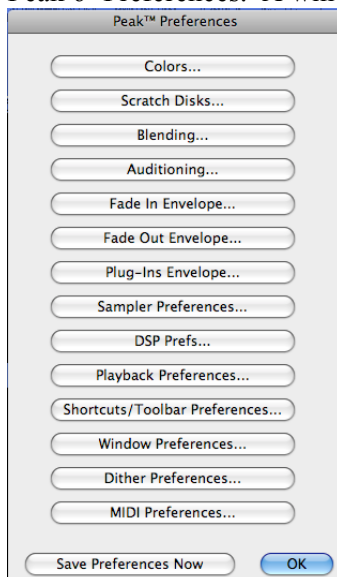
Peak 6 Preferences. A win

Peak™ Preferences

Colors...

Scratch Disks...

Blending...

Auditioning...

Fade In Envelope...

Fade Out Envelope...

Plug-Ins Envelope...

Sampler Preferences...

DSP Prefs...

Playback Preferences...

Shortcuts/Toolbar Preferences...

Window Preferences...

Dither Preferences...

MIDI Preferences...

Save Preferences Now

OK